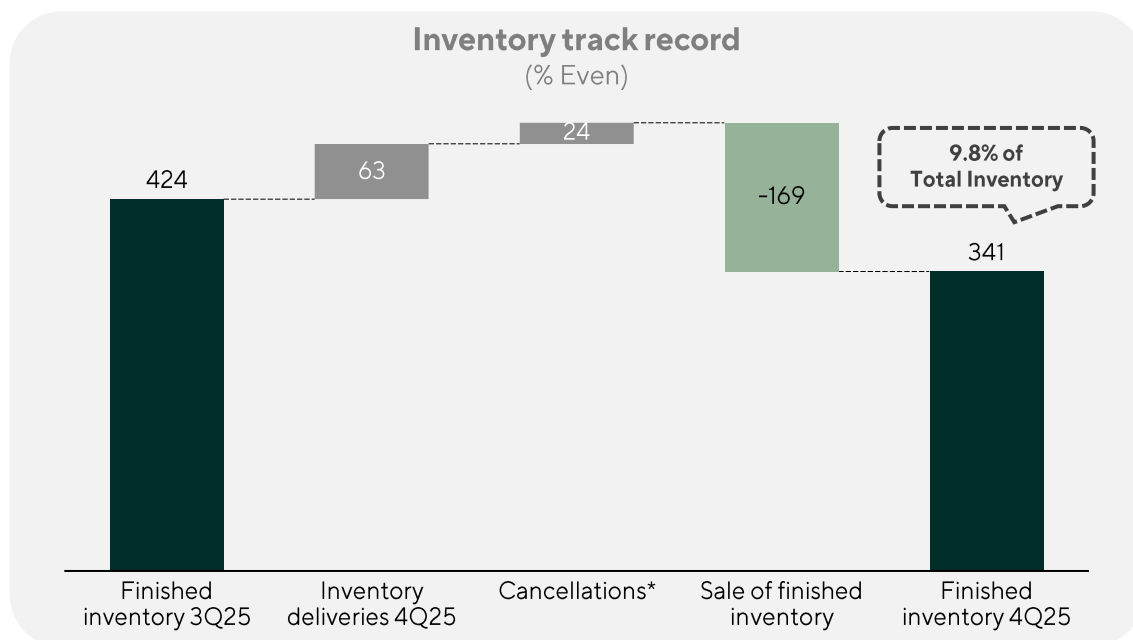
Inventory track record
(% Even)

424

63

24

-169

9.8% of Total Inventory

341

Finished inventory 3Q25

Inventory deliveries 4Q25

Cancellations*

Sale of finished inventory

Finished inventory 4Q25